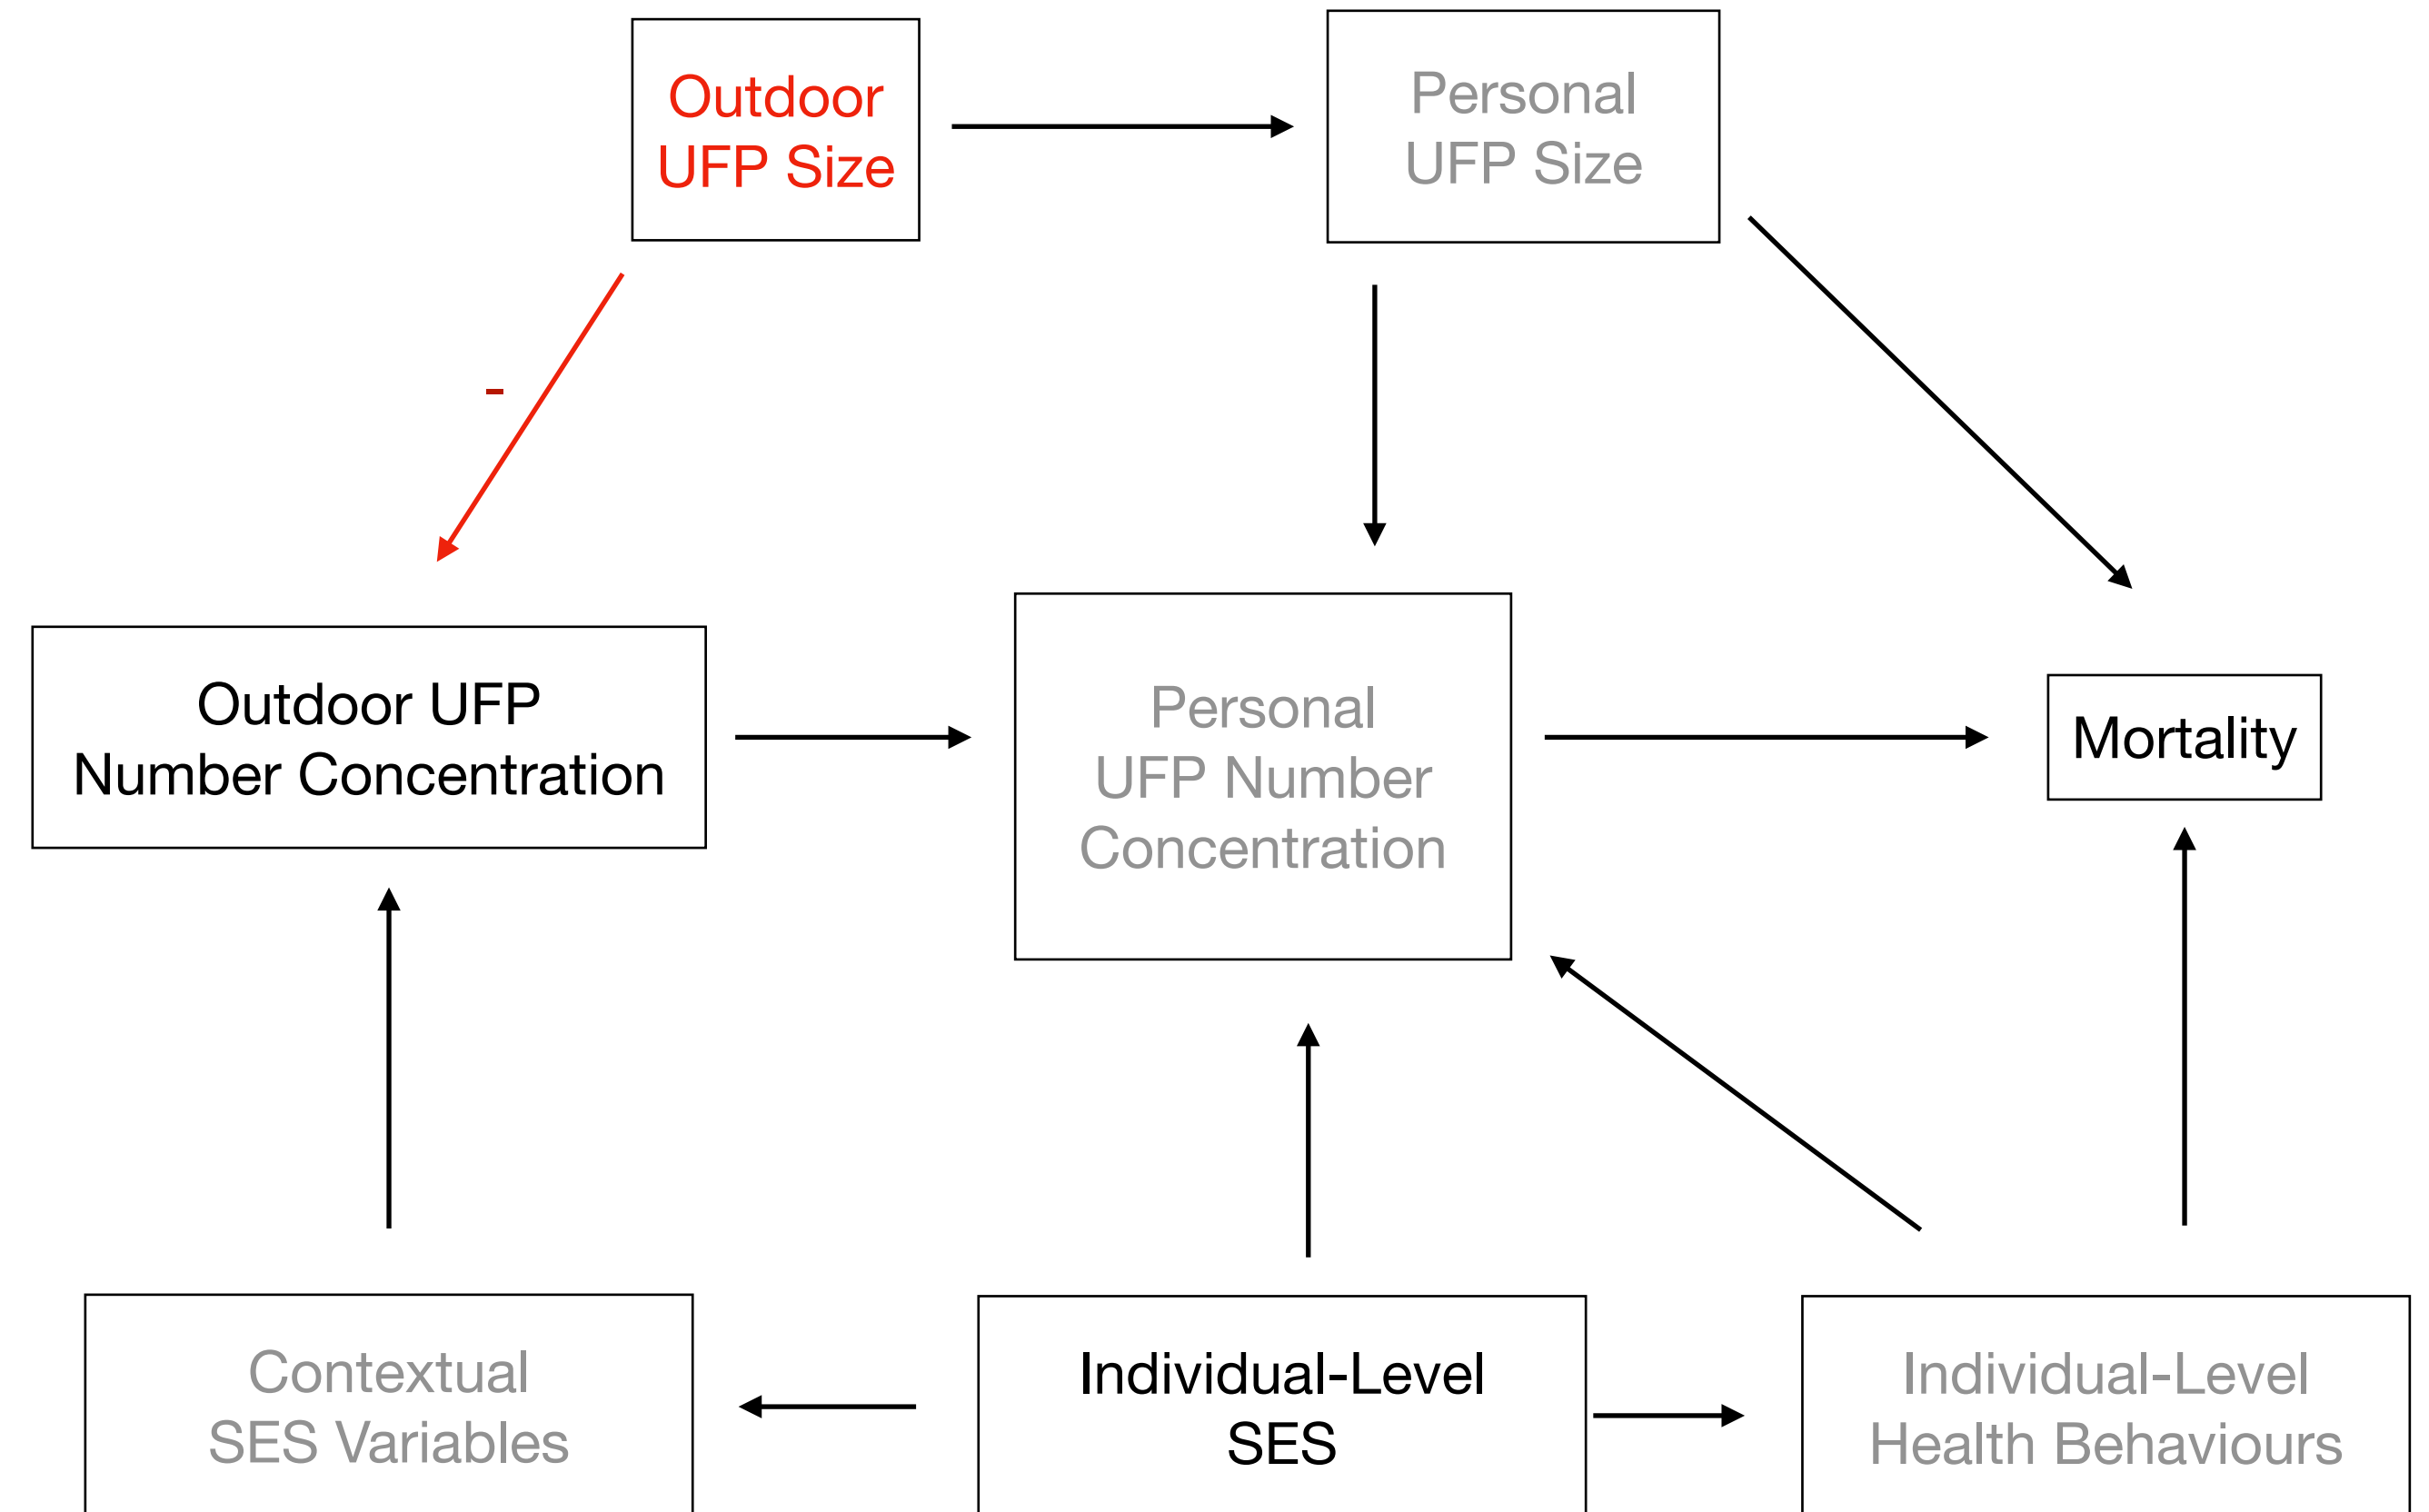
Outdoor UFP Size

Personal UFP Size

-

Outdoor UFP Number Concentration

Personal UFP Number Concentration

Mortality

Contextual SES Variables

Individual-Level SES

Individual-Level Health Behaviours